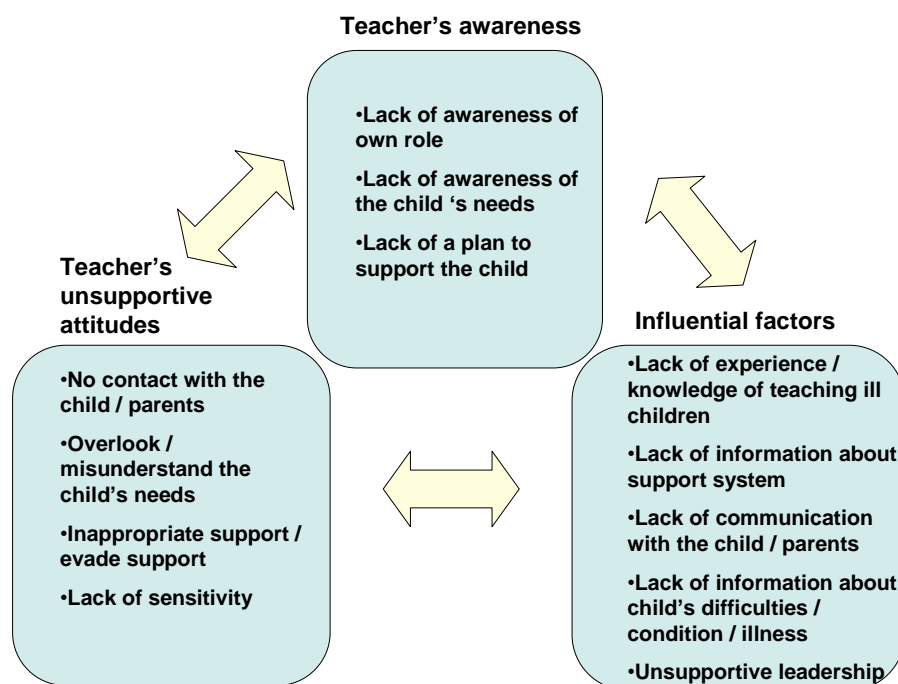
Teacher's awareness

•Lack of awareness of own role

•Lack of awareness of the child 's needs

•Lack of a plan to support the child

Teacher's unsupportive attitudes

•No contact with the child / parents

•Overlook / misunderstand the child's needs

•Inappropriate support / evade support

•Lack of sensitivity

Influential factors

•Lack of experience / knowledge of teaching ill children

•Lack of information about support system

•Lack of communication with the child / parents

•Lack of information about child's difficulties / condition / illness

•Unsupportive leadership